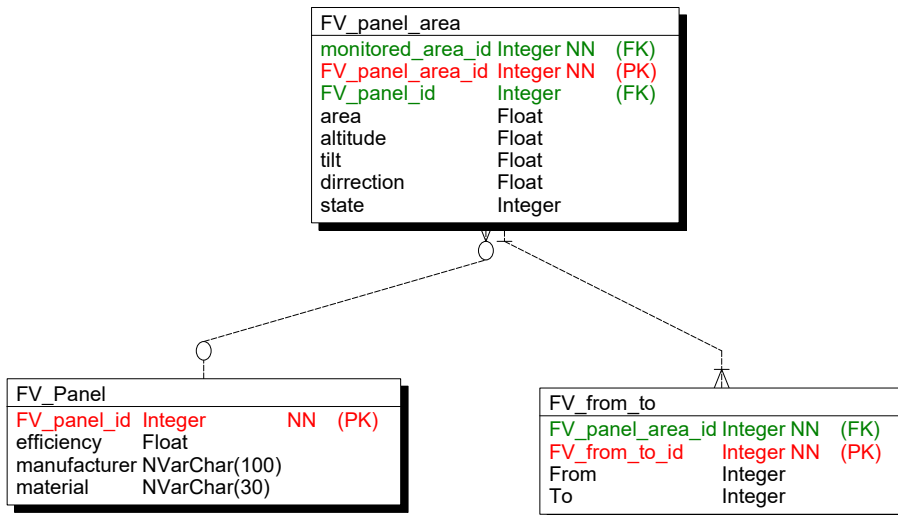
FV_panel_area

| | | |
|---|---|---|
| monitored_area_id | Integer NN | (FK) |
| FV_panel_area_id | Integer NN | (PK) |
| FV_panel_id | Integer | (FK) |
| area | Float | |
| altitude | Float | |
| tilt | Float | |
| dirrection | Float | |
| state | Integer | |

FV_Panel

| | | | |
|---|---|---|---|
| FV_panel_id | Integer | NN | (PK) |
| efficiency | Float | | |
| manufacturer | NVarChar(100) | | |
| material | NVarChar(30) | | |

FV_from_to

| | | |
|---|---|---|
| FV_panel_area_id | Integer NN | (FK) |
| FV_from_to_id | Integer NN | (PK) |
| From | Integer | |
| To | Integer | |